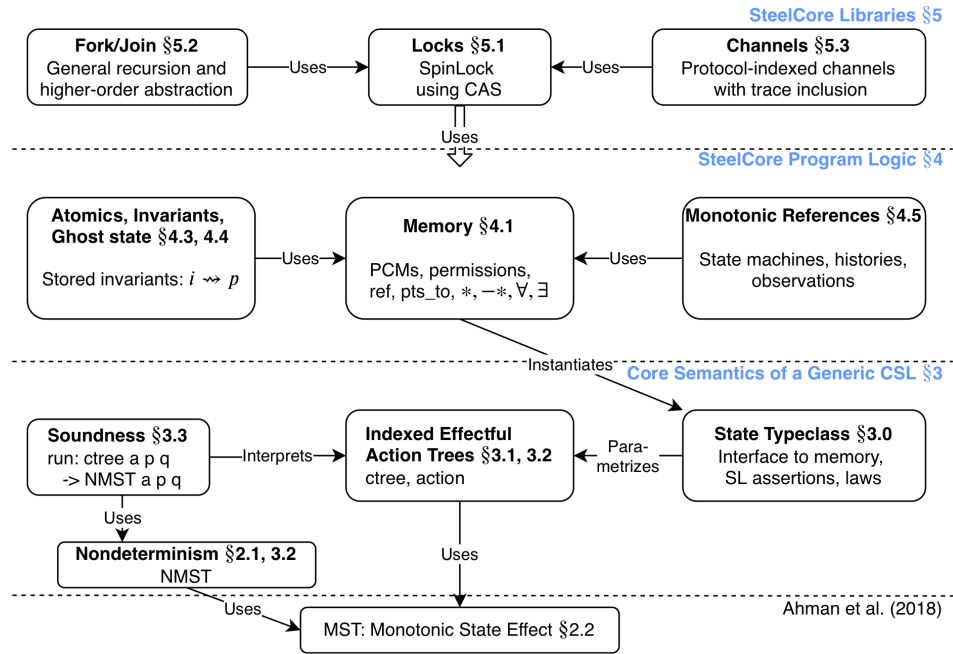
SteelCore Libraries §5

**Fork/Join §5.2**
General recursion and higher-order abstraction

Uses

**Locks §5.1**
SpinLock using CAS

Uses

**Channels §5.3**
Protocol-indexed channels with trace inclusion

Uses

SteelCore Program Logic §4

**Atomics, Invariants, Ghost state §4.3, 4.4**
Stored invariants: $i \rightsquigarrow p$

Uses

**Memory §4.1**
PCMs, permissions, ref, pts_to, $*$, $-*$, $\forall$, $\exists$

Uses

**Monotonic References §4.5**
State machines, histories, observations

Instantiates

Core Semantics of a Generic CSL §3

**Soundness §3.3**
run: ctree a p q -> NMST a p q

Interprets

**Indexed Effectful Action Trees §3.1, 3.2**
ctree, action

Parametrizes

**State Typeclass §3.0**
Interface to memory, SL assertions, laws

Uses

**Nondeterminism §2.1, 3.2**
NMST

Uses

Ahman et al. (2018)

Uses

MST: Monotonic State Effect §2.2